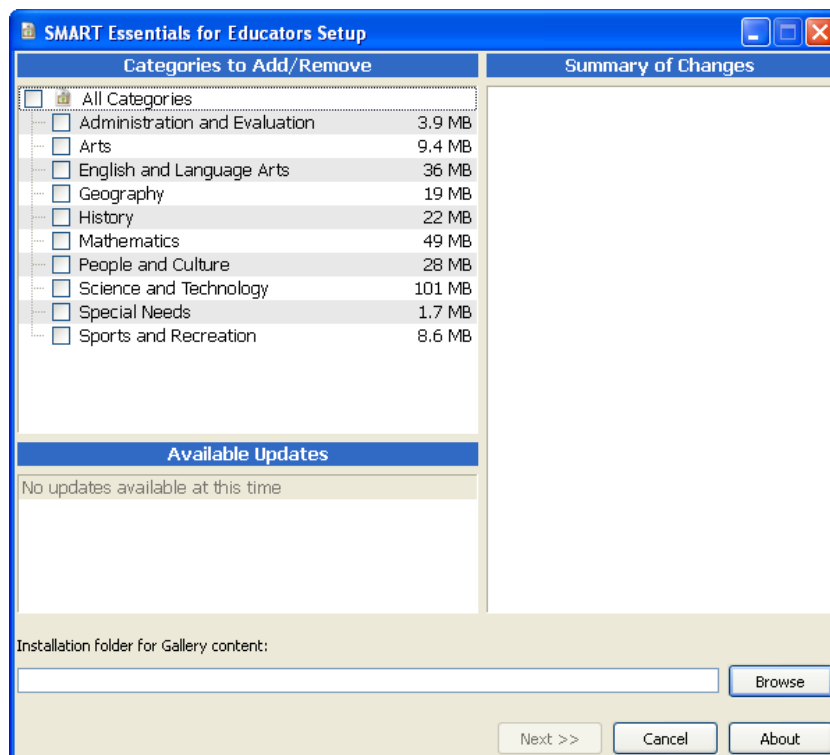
SMART Essentials for Educators Setup

Categories to Add/Remove

| | |
|---|---|
| All Categories | |
| Administration and Evaluation | 3.9 MB |
| Arts | 9.4 MB |
| English and Language Arts | 36 MB |
| Geography | 19 MB |
| History | 22 MB |
| Mathematics | 49 MB |
| People and Culture | 28 MB |
| Science and Technology | 101 MB |
| Special Needs | 1.7 MB |
| Sports and Recreation | 8.6 MB |

Summary of Changes

Available Updates

No updates available at this time

Installation folder for Gallery content:

Browse

Next >>

Cancel

About